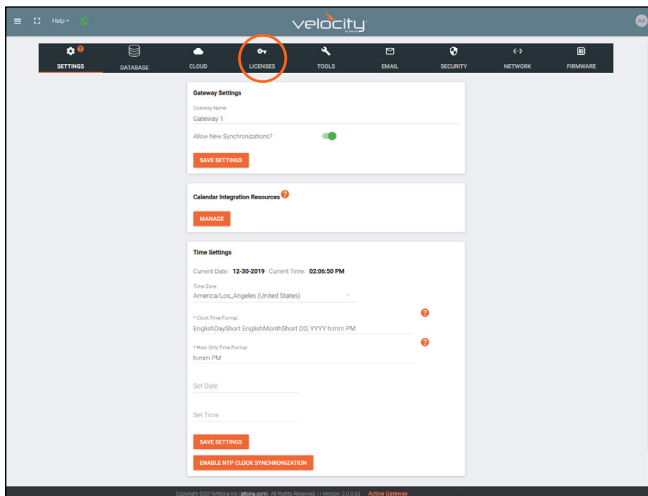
Help ▾

velocity

AA

SETTINGS DATABASE CLOUD LICENSES TOOLS EMAIL SECURITY NETWORK FIRMWARE

Gateway Settings

Gateway Name
Gateway 1

Allow New Synchronizations?

SAVE SETTINGS

Calendar Integration Resources

MANAGE

Time Settings

Current Date: 12-30-2019 Current Time: 02:06:50 PM

Time Zone
America/Los_Angeles (United States)

* Clock Time Format
EnglishDayShort EnglishMonthShort DD, YYYY h:mm PM

* Hour Only Time Format
h:mm PM

Set Date

Set Time

SAVE SETTINGS

ENABLE NTP CLOCK SYNCHRONIZATION

Copyright ©2019 Atlona Inc (atlona.com). All Rights Reserved. | Version: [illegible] Active Gateway